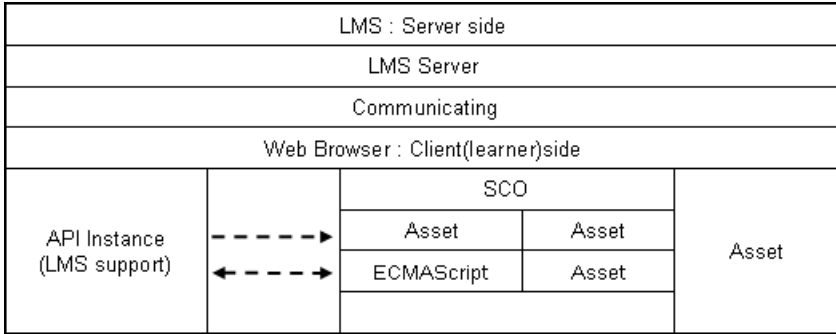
LMS : Server side

LMS Server

Communicating

Web Browser : Client(learner)side

| API Instance (LMS support) | | SCO | | Asset |
|---|---|---|---|---|
| | | Asset | Asset | |
| | | ECMAScript | Asset | |